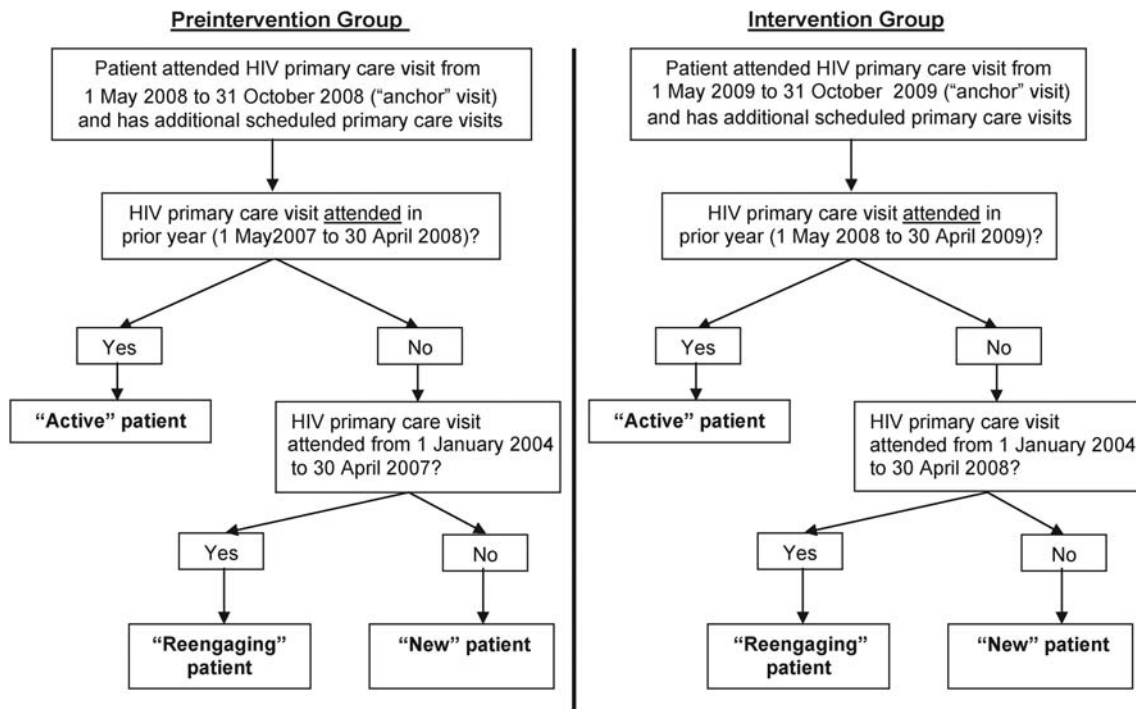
Preintervention Group

Patient attended HIV primary care visit from 1 May 2008 to 31 October 2008 ("anchor" visit) and has additional scheduled primary care visits

HIV primary care visit attended in prior year (1 May2007 to 30 April 2008)?

Yes

No

"Active" patient

HIV primary care visit attended from 1 January 2004 to 30 April 2007?

Yes

No

"Reengaging" patient

"New" patient

Intervention Group

Patient attended HIV primary care visit from 1 May 2009 to 31 October 2009 ("anchor" visit) and has additional scheduled primary care visits

HIV primary care visit attended in prior year (1 May 2008 to 30 April 2009)?

Yes

No

"Active" patient

HIV primary care visit attended from 1 January 2004 to 30 April 2008?

Yes

No

"Reengaging" patient

"New" patient